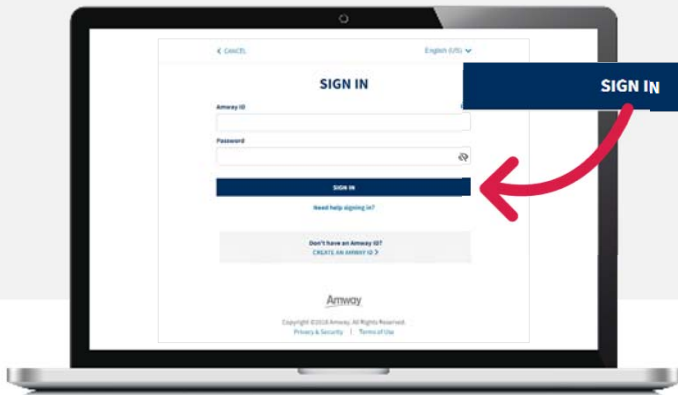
< CANCEL

English (US)

SIGN IN

Amway ID

Password

SIGN IN

Need help signing in?

Don't have an Amway ID?
CREATE AN AMWAY ID >

Amway

Copyright ©2018 Amway. All Rights Reserved.
Privacy & Security | Terms of Use

SIGN IN